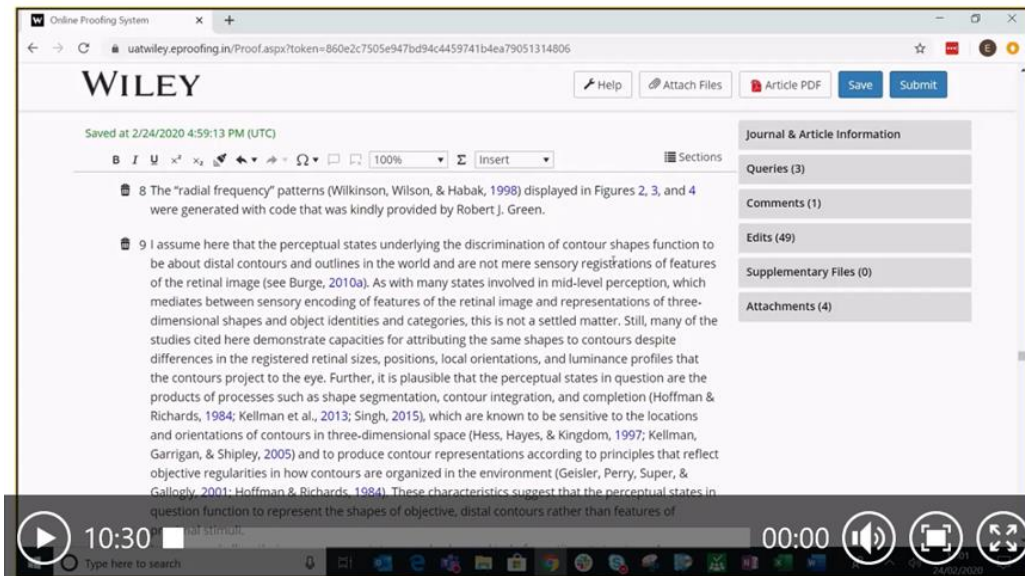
W Online Proofing System × +

uatwiley.eproofing.in/Proof.aspx?token=860e2c7505e947bd94c4459741b4ea79051314806

WILEY

Help Attach Files Article PDF Save Submit

Saved at 2/24/2020 4:59:13 PM (UTC)

100% Σ Insert Sections

Journal & Article Information

Queries (3)

Comments (1)

Edits (49)

Supplementary Files (0)

Attachments (4)

8 The "radial frequency" patterns (Wilkinson, Wilson, & Habak, 1998) displayed in Figures 2, 3, and 4 were generated with code that was kindly provided by Robert J. Green.

9 I assume here that the perceptual states underlying the discrimination of contour shapes function to be about distal contours and outlines in the world and are not mere sensory registrations of features of the retinal image (see Burge, 2010a). As with many states involved in mid-level perception, which mediates between sensory encoding of features of the retinal image and representations of three-dimensional shapes and object identities and categories, this is not a settled matter. Still, many of the studies cited here demonstrate capacities for attributing the same shapes to contours despite differences in the registered retinal sizes, positions, local orientations, and luminance profiles that the contours project to the eye. Further, it is plausible that the perceptual states in question are the products of processes such as shape segmentation, contour integration, and completion (Hoffman & Richards, 1984; Kellman et al., 2013; Singh, 2015), which are known to be sensitive to the locations and orientations of contours in three-dimensional space (Hess, Hayes, & Kingdom, 1997; Kellman, Garrigan, & Shipley, 2005) and to produce contour representations according to principles that reflect objective regularities in how contours are organized in the environment (Geisler, Perry, Super, & Gallogly, 2001; Hoffman & Richards, 1984). These characteristics suggest that the perceptual states in question function to represent the shapes of objective, distal contours rather than features of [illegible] stimuli.

10:30

00:00

Type here to search

24/02/2020